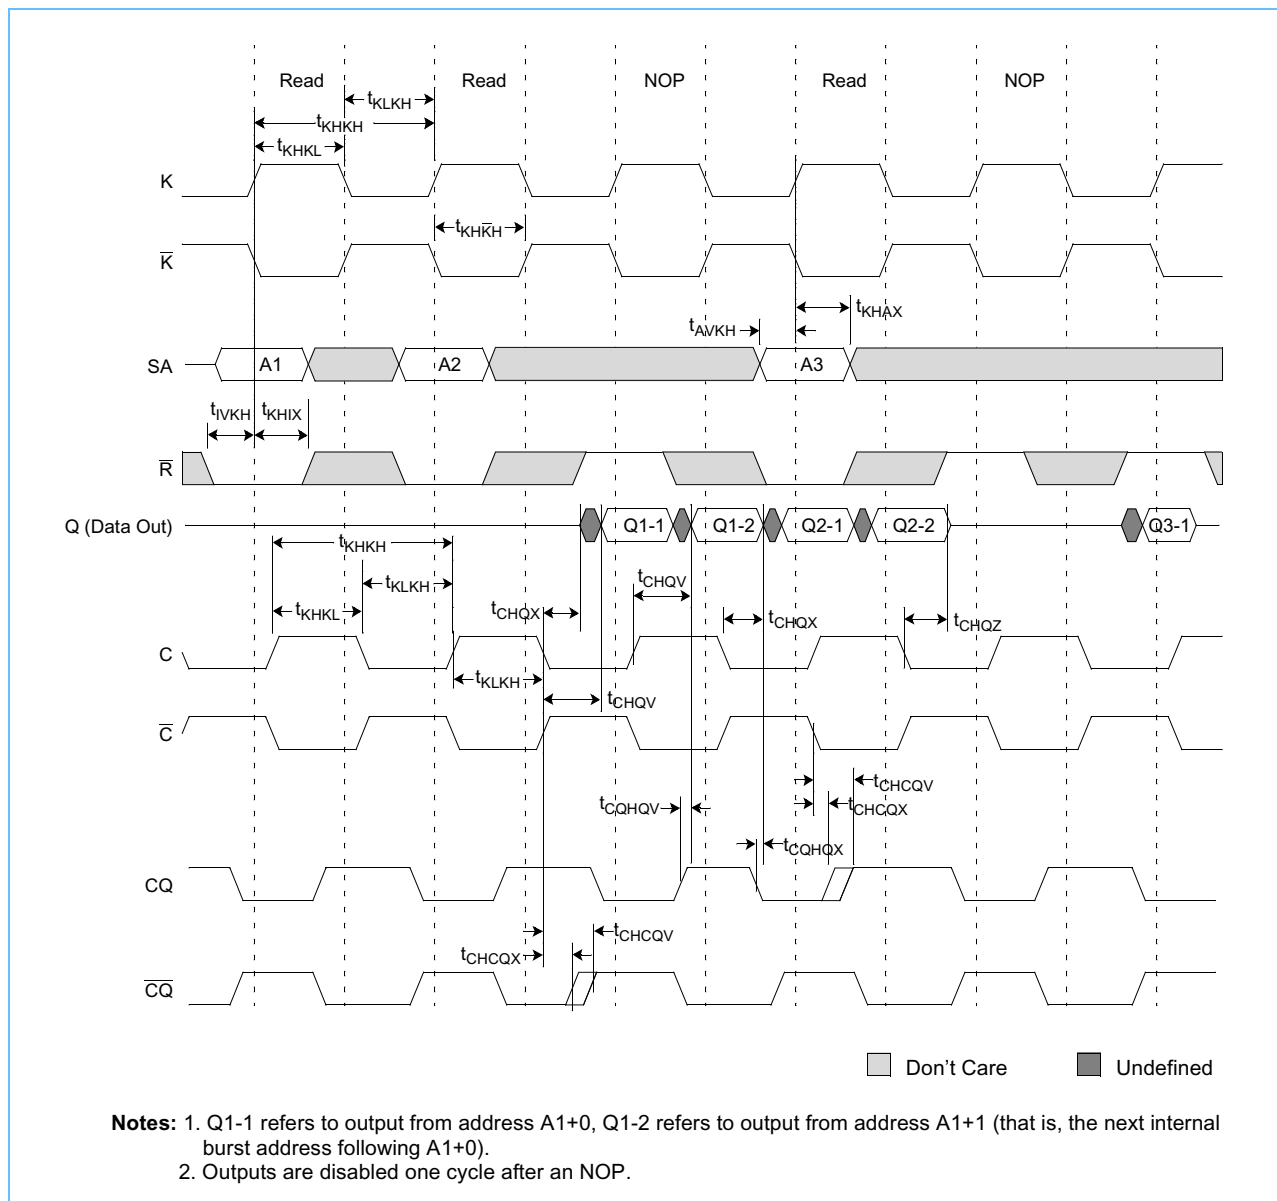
Read Read NOP Read NOP

$t_{KLKH}$
$t_{KHKH}$
$t_{KHKL}$

K

$\overline{K}$

$t_{KH\overline{K}H}$

$t_{KHAX}$
$t_{AVKH}$

SA A1 A2 A3

$t_{IVKH}$ $t_{KHIX}$

$\overline{R}$

Q (Data Out) Q1-1 Q1-2 Q2-1 Q2-2 Q3-1

$t_{KHKH}$
$t_{KLKH}$
$t_{KHKL}$
$t_{CHQX}$
$t_{CHQV}$
$t_{CHQX}$
$t_{CHQZ}$

C

$t_{KLKH}$
$t_{CHQV}$

$\overline{C}$

$t_{CHCQV}$
$t_{CHCQX}$
$t_{CQHQV}$
$t_{CQHQX}$

CQ

$t_{CHCQV}$
$t_{CHCQX}$

$\overline{CQ}$

Don't Care Undefined

Notes: 1. Q1-1 refers to output from address A1+0, Q1-2 refers to output from address A1+1 (that is, the next internal burst address following A1+0).
2. Outputs are disabled one cycle after an NOP.